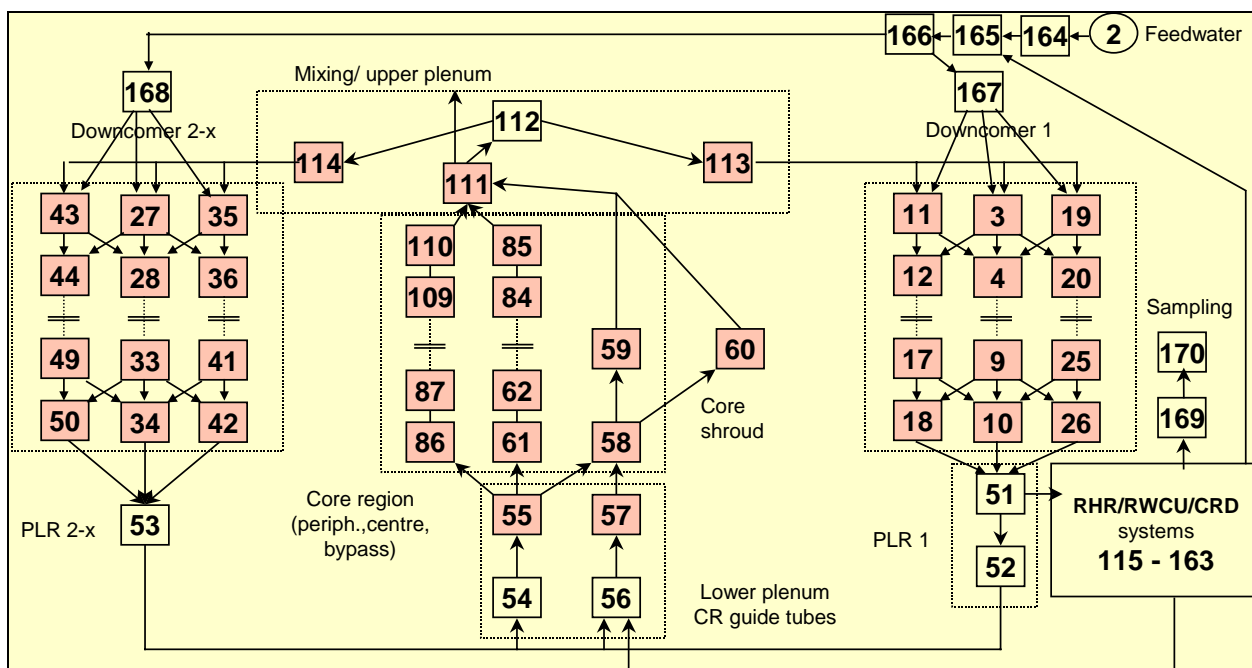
166 165 164 2 Feedwater

168

Mixing/ upper plenum

167

112

Downcomer 2-x

Downcomer 1

114

113

111

43 27 35

11 3 19

110 85

44 28 36

12 4 20

109 84

Sampling

170

59

60

49 33 41

87 62

17 9 25

169

50 34 42

86 61 58

Core shroud

18 10 26

Core region (periph.,centre, bypass)

51

RHR/RWCU/CRD systems 115 - 163

55 57

PLR 2-x 53

PLR 1

52

54 56

Lower plenum CR guide tubes